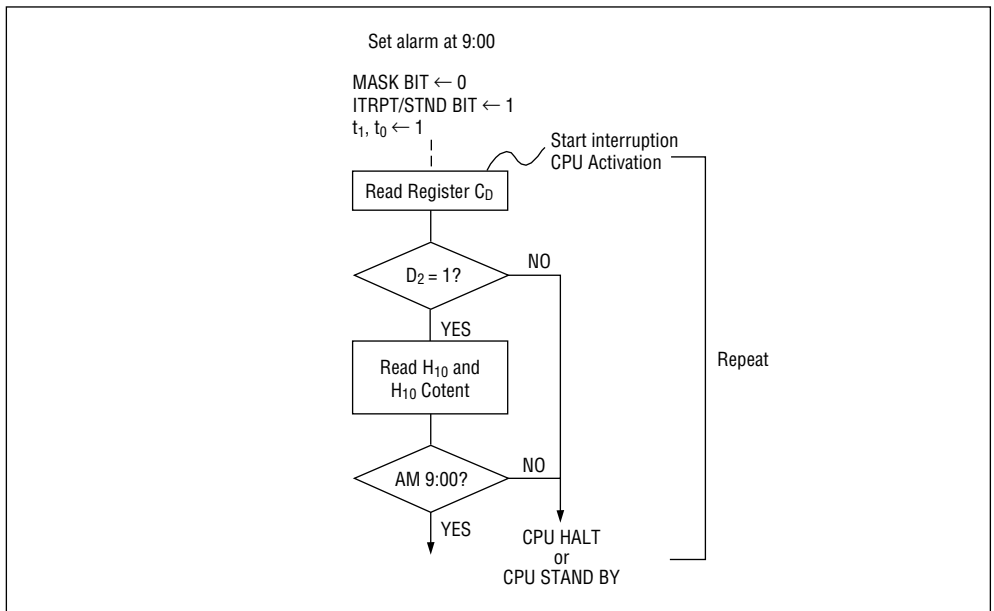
Set alarm at 9:00

MASK BIT $\leftarrow$ 0
ITRPT/STND BIT $\leftarrow$ 1
$t_1$, $t_0$ $\leftarrow$ 1

Start interruption
CPU Activation

Read Register $C_D$

$D_2$ = 1?

NO

YES

Read $H_{10}$ and $H_{10}$ Cotent

Repeat

AM 9:00?

NO

YES

CPU HALT
or
CPU STAND BY